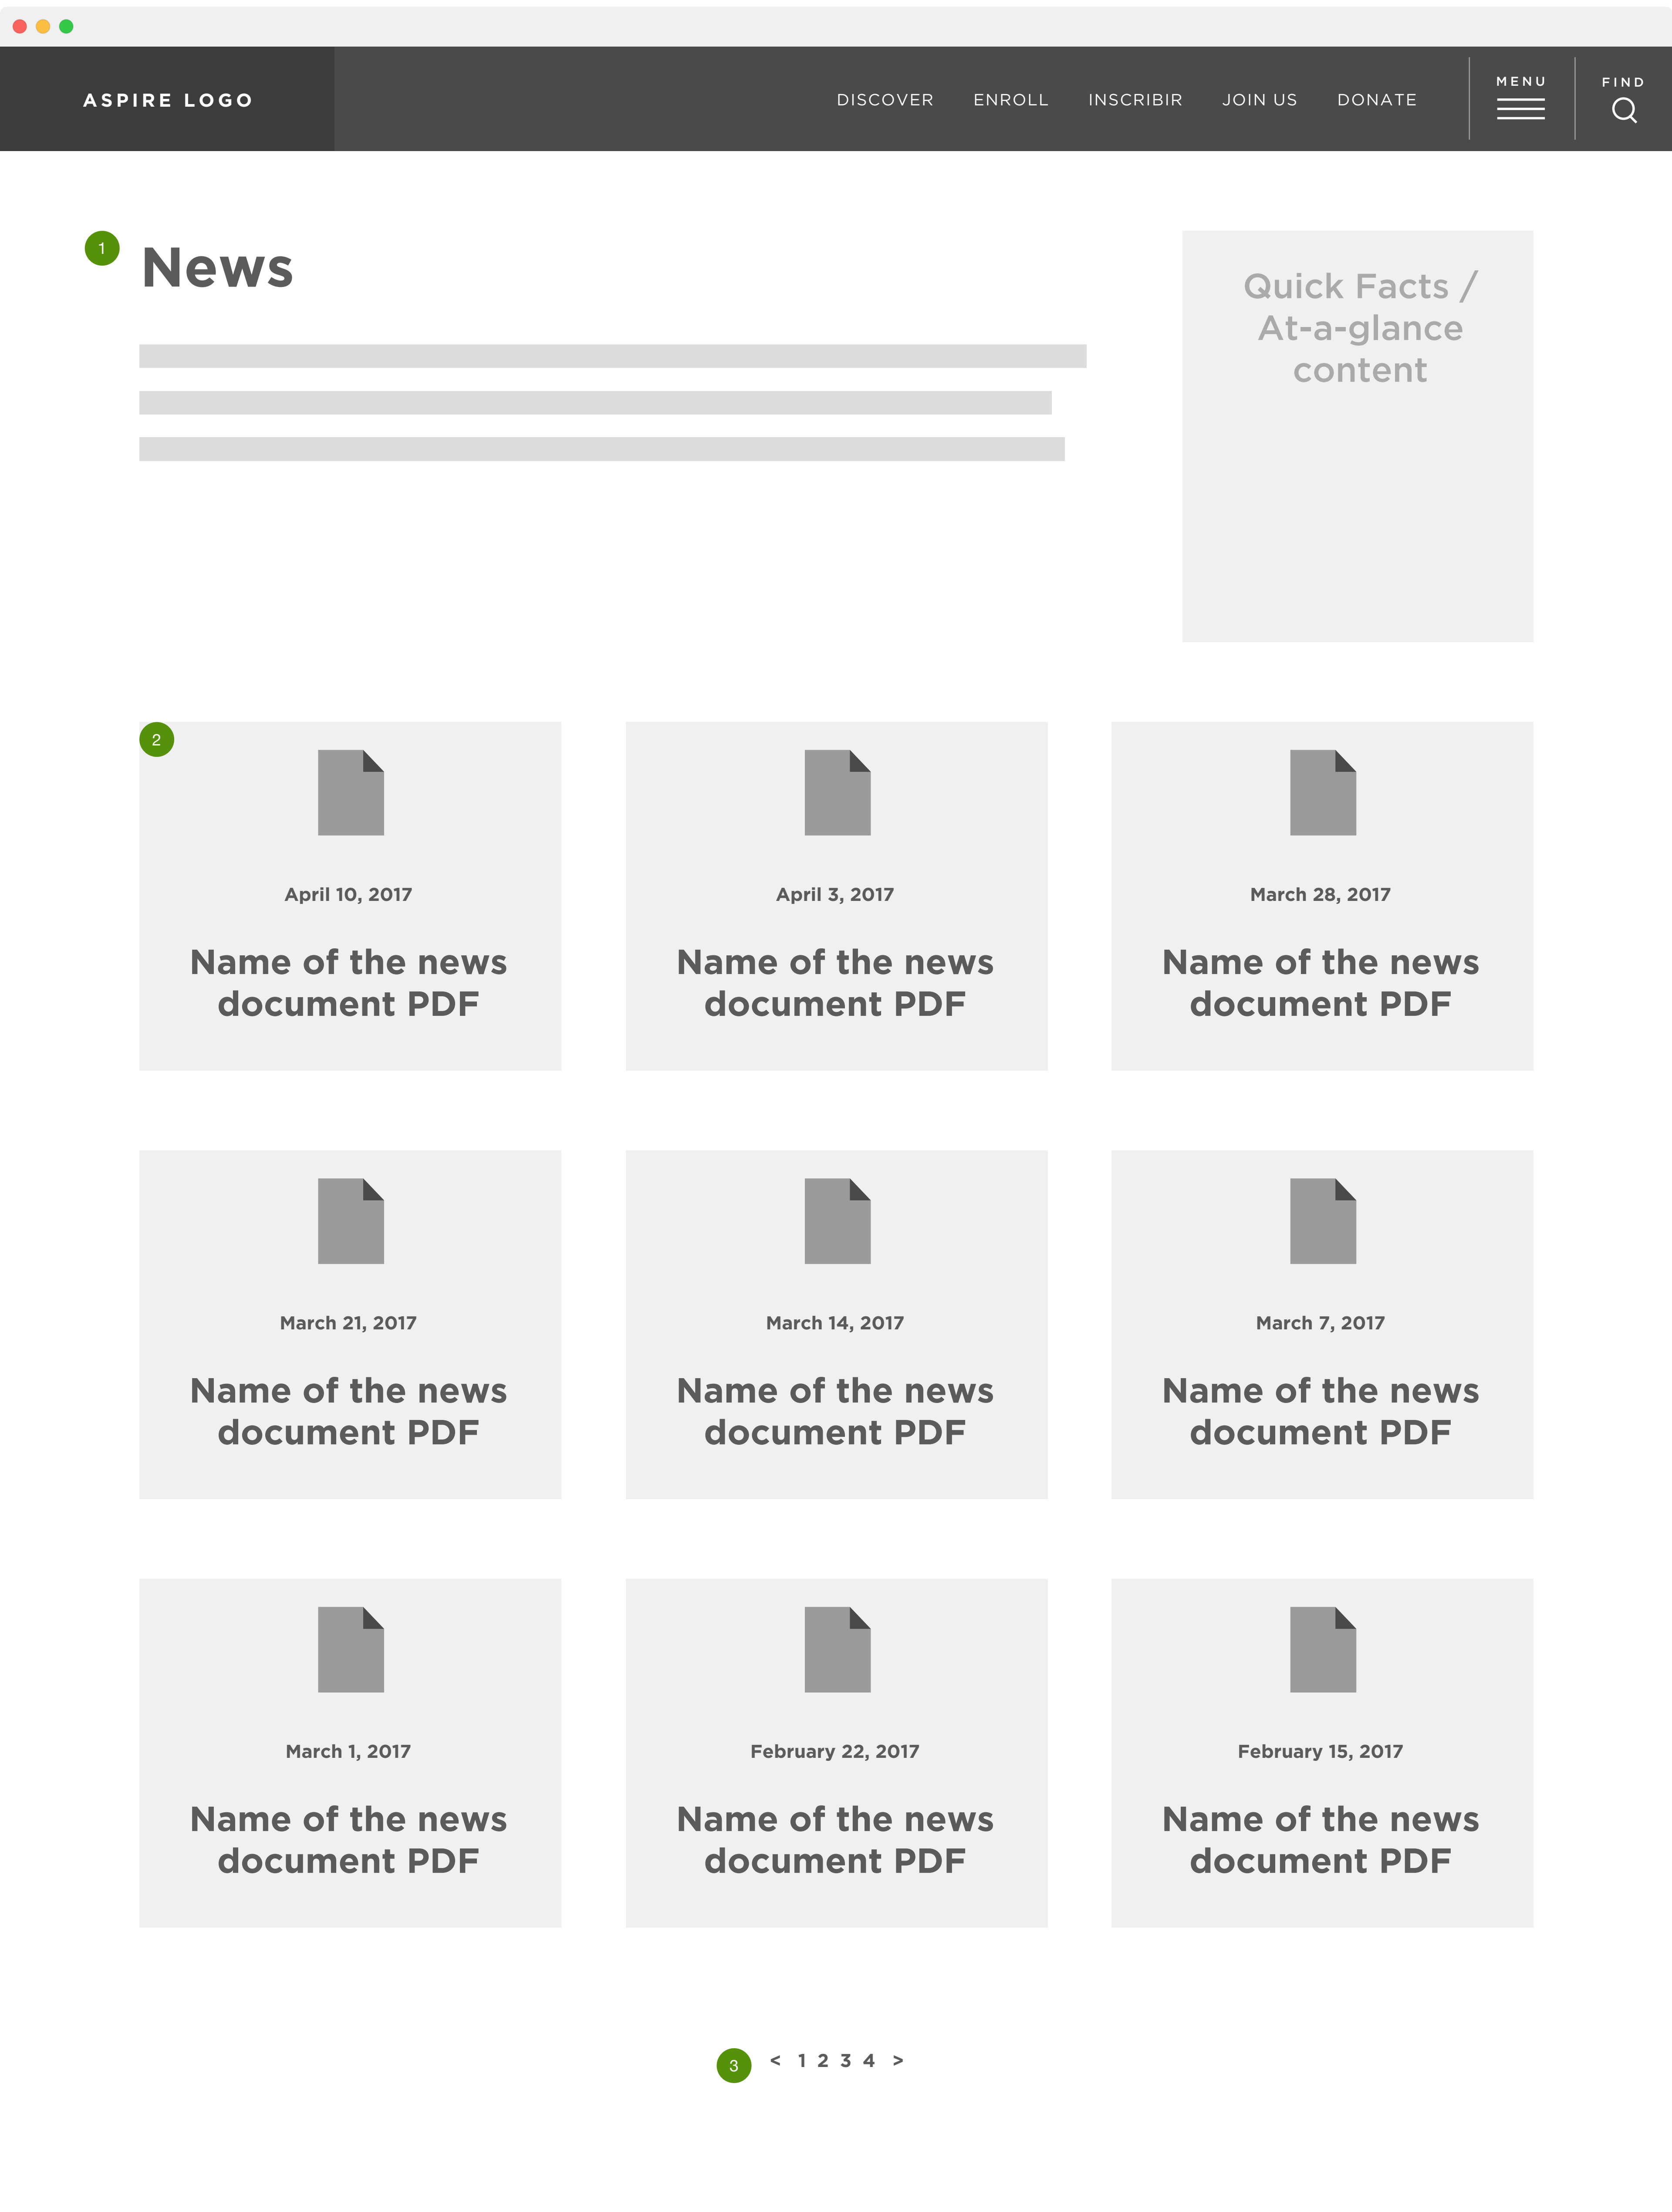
ASPIRE LOGO

DISCOVER ENROLL INSCRIBIR JOIN US DONATE

MENU

FIND

1

News

Quick Facts / At-a-glance content

2

April 10, 2017

Name of the news document PDF

April 3, 2017

Name of the news document PDF

March 28, 2017

Name of the news document PDF

March 21, 2017

Name of the news document PDF

March 14, 2017

Name of the news document PDF

March 7, 2017

Name of the news document PDF

March 1, 2017

Name of the news document PDF

February 22, 2017

Name of the news document PDF

February 15, 2017

Name of the news document PDF

3

< 1 2 3 4 >